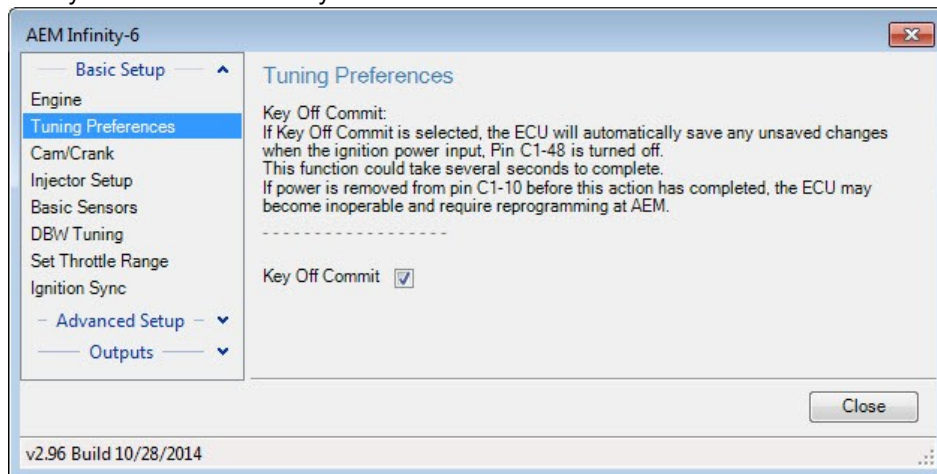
AEM Infinity-6

Basic Setup
Engine
Tuning Preferences
Cam/Crank
Injector Setup
Basic Sensors
DBW Tuning
Set Throttle Range
Ignition Sync
Advanced Setup
Outputs

Tuning Preferences

Key Off Commit:
If Key Off Commit is selected, the ECU will automatically save any unsaved changes when the ignition power input, Pin C1-48 is turned off.
This function could take several seconds to complete.
If power is removed from pin C1-10 before this action has completed, the ECU may become inoperable and require reprogramming at AEM.

- - - - - - - - - - - - - - - - - -

Key Off Commit

Close

v2.96 Build 10/28/2014